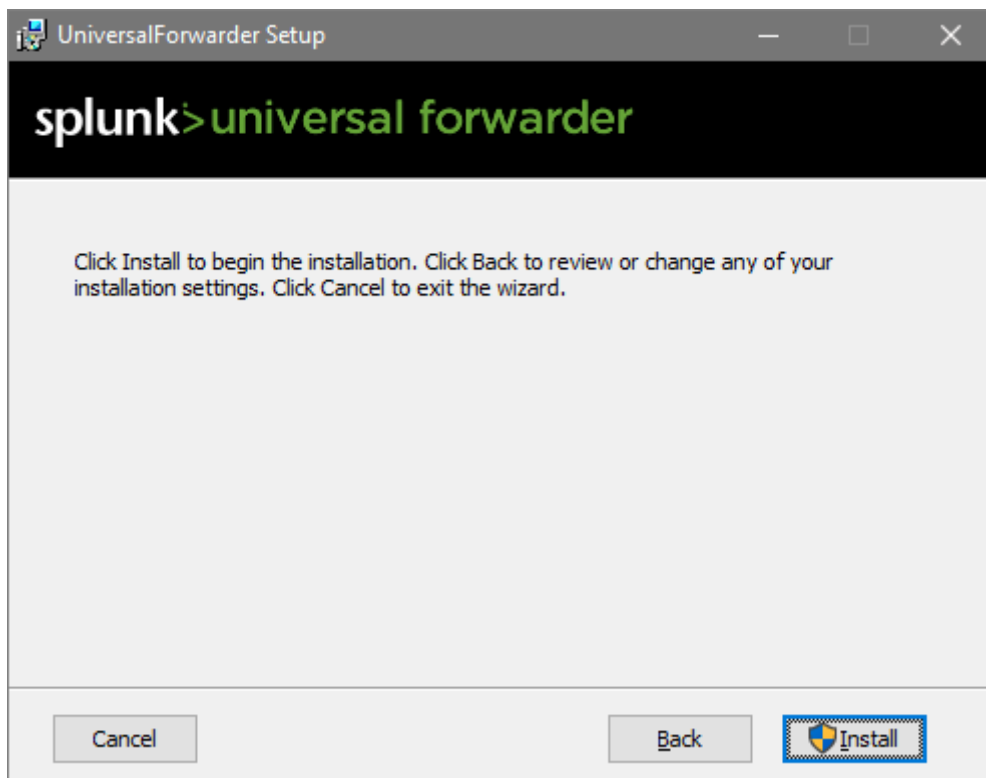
UniversalForwarder Setup

splunk>universal forwarder

Click Install to begin the installation. Click Back to review or change any of your installation settings. Click Cancel to exit the wizard.

Cancel

Back

Install